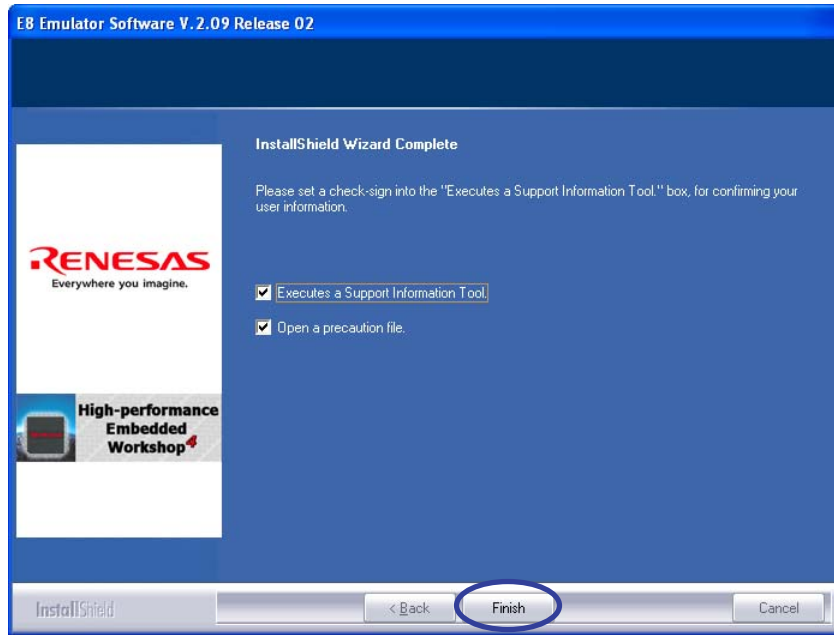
E8 Emulator Software V.2.09 Release 02

RENESAS
Everywhere you imagine.

High-performance Embedded Workshop4

InstallShield Wizard Complete

Please set a check-sign into the "Executes a Support Information Tool." box, for confirming your user information.

Executes a Support Information Tool.

Open a precaution file.

InstallShield

< Back

Finish

Cancel